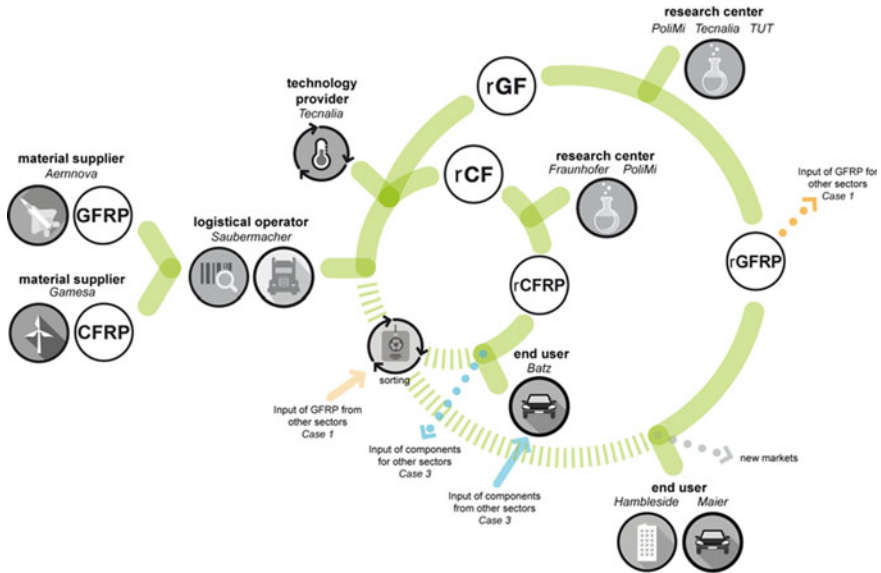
research center
PoliMi Tecnalia TUT

technology provider
Tecnalia

rGF

rCF

research center
Fraunhofer PoliMi

material supplier
Aernnova

GFRP

logistical operator
Saubermacher

Input of GFRP for other sectors
Case 1

rGFRP

material supplier
Gamesa

CFRP

rCFRP

sorting

end user
Batz

Input of GFRP from other sectors
Case 1

Input of components for other sectors
Case 3

Input of components from other sectors
Case 3

new markets

end user
Hambleside Maier